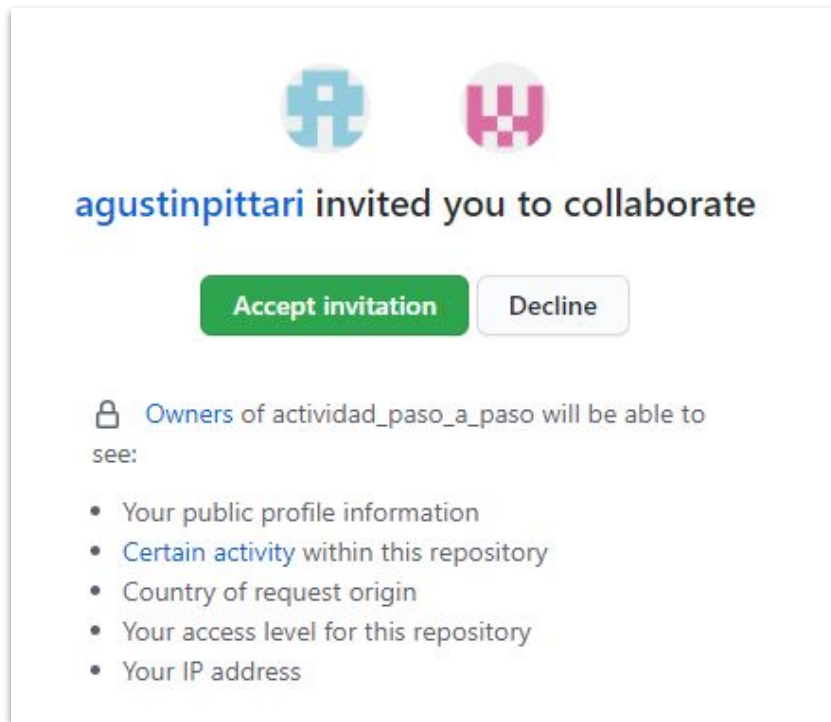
agustinpittari invited you to collaborate

Accept invitation

Decline

Owners of actividad_paso_a_paso will be able to see:

- Your public profile information
- Certain activity within this repository
- Country of request origin
- Your access level for this repository
- Your IP address